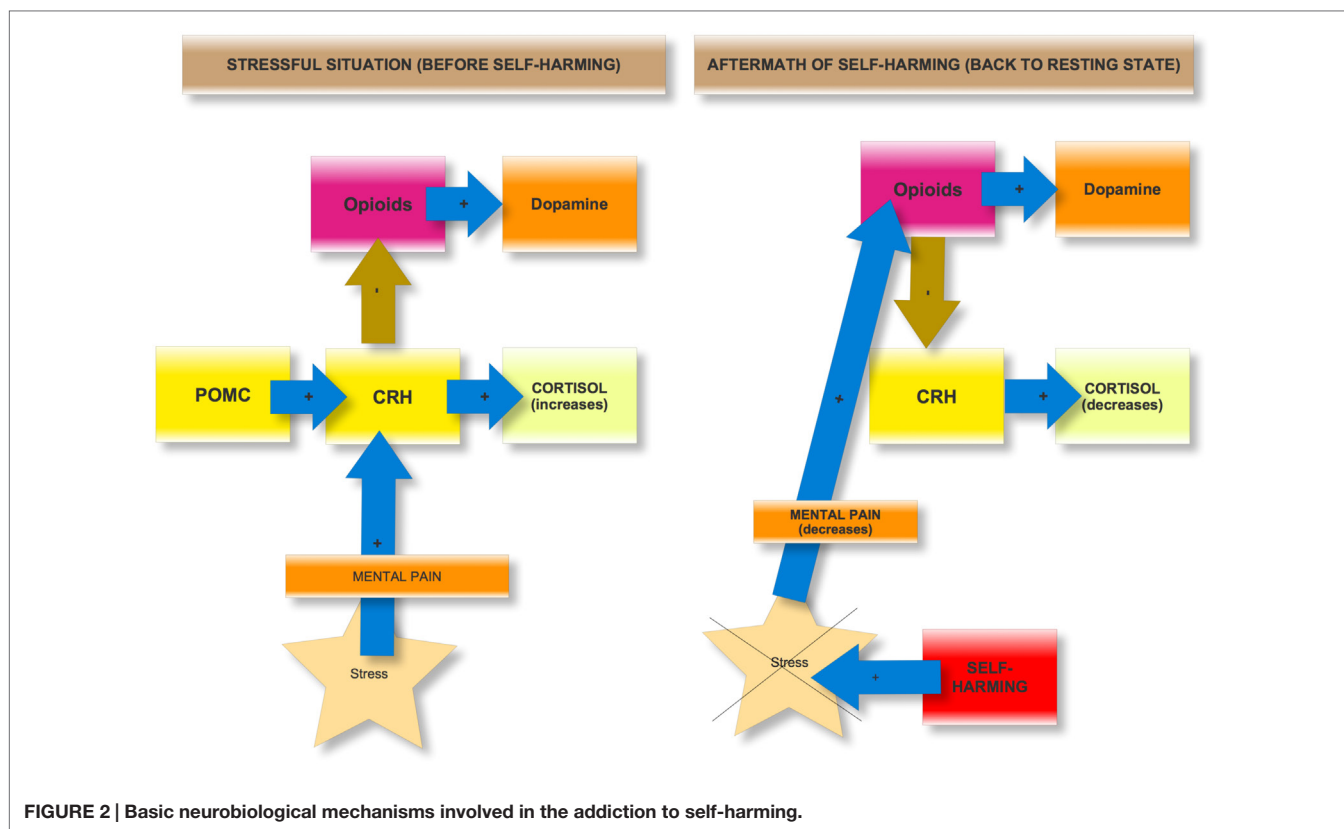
STRESSFUL SITUATION (BEFORE SELF-HARMING)

AFTERMATH OF SELF-HARMING (BACK TO RESTING STATE)

Opioids

+

Dopamine

-

POMC

+

CRH

+

CORTISOL (increases)

+

MENTAL PAIN

Stress

Opioids

+

Dopamine

-

CRH

+

CORTISOL (decreases)

+

MENTAL PAIN (decreases)

Stress

+

SELF-HARMING

FIGURE 2 | Basic neurobiological mechanisms involved in the addiction to self-harming.